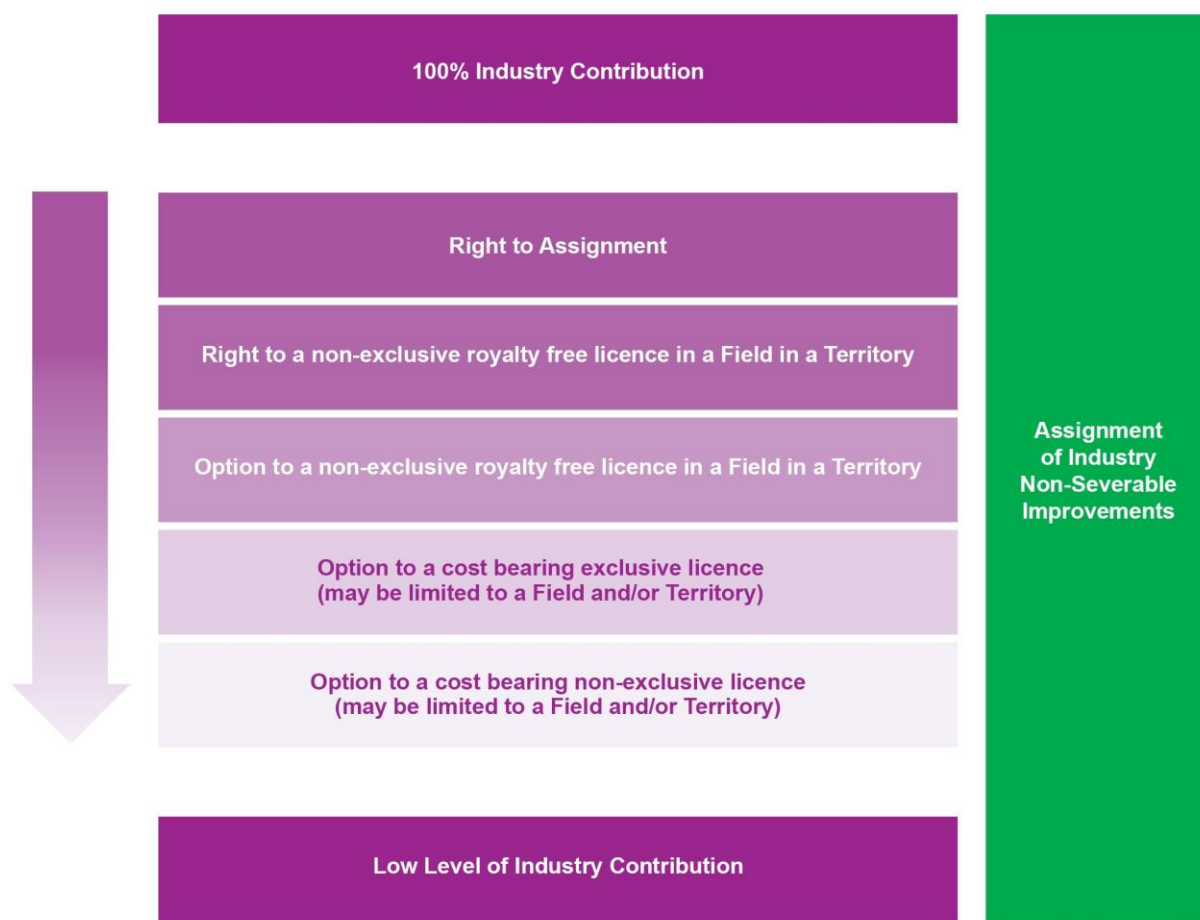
100% Industry Contribution

Right to Assignment

Right to a non-exclusive royalty free licence in a Field in a Territory

Option to a non-exclusive royalty free licence in a Field in a Territory

Option to a cost bearing exclusive licence (may be limited to a Field and/or Territory)

Option to a cost bearing non-exclusive licence (may be limited to a Field and/or Territory)

Low Level of Industry Contribution

Assignment of Industry Non-Severable Improvements